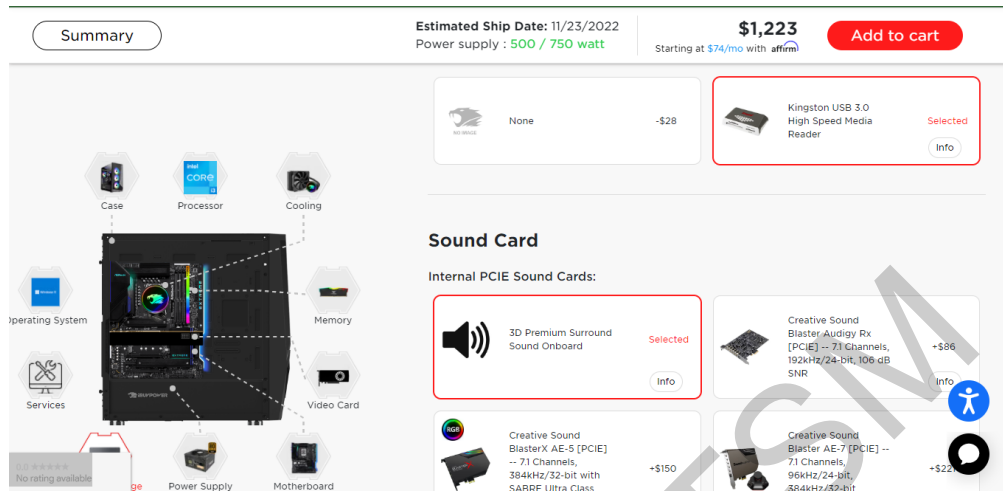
Summary

Estimated Ship Date: 11/23/2022
Power supply : 500 / 750 watt

$1,223
Starting at $74/mo with affirm

Add to cart

Case
Processor
Cooling
Operating System
Memory
Services
Video Card
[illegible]ge
Power Supply
Motherboard

No rating available

None
-$28

Kingston USB 3.0 High Speed Media Reader
Selected
Info

Sound Card

Internal PCIE Sound Cards:

3D Premium Surround Sound Onboard
Selected
Info

Creative Sound Blaster Audigy Rx [PCIE] -- 7.1 Channels, 192kHz/24-bit, 106 dB SNR
+$86
Info

Creative Sound BlasterX AE-5 [PCIE] -- 7.1 Channels, 384kHz/32-bit with SABRE Ultra Class
+$150

Creative Sound Blaster AE-7 [PCIE] -- 7.1 Channels, 384kHz/32-bit
+$22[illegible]

RGB

TCSM